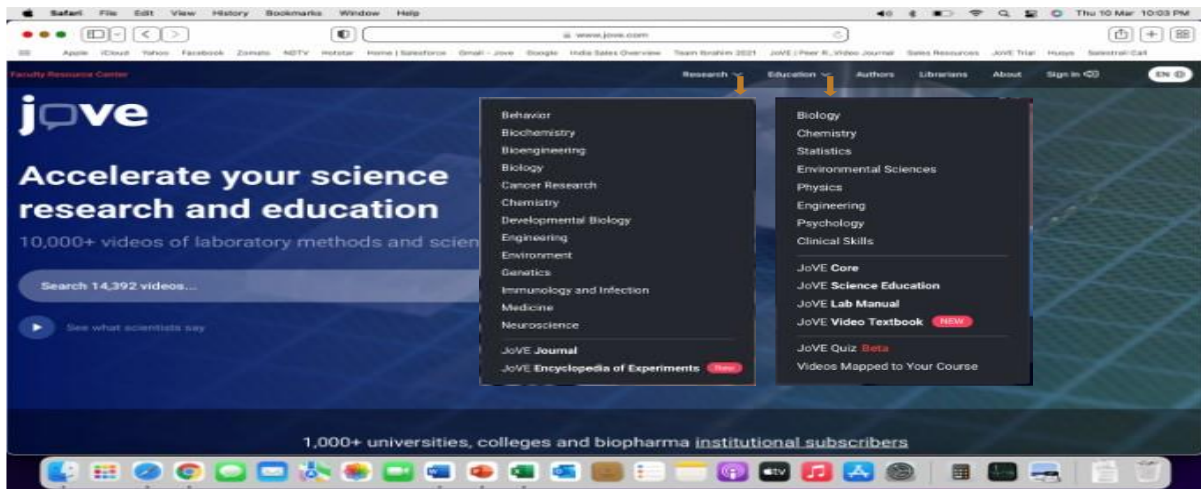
Safari File Edit View History Bookmarks Window Help

Thu 10 Mar 10:03 PM

www.jove.com

Apple iCloud Yahoo Facebook Zomato NDTV Hotstar Home | Salesforce Gmail - Jove Google India Sales Overview Team Ibrahim 2021 JoVE | Peer R...Video Journal Sales Resources JoVE Trial Hugyo Salestrail-Call

Faculty Resource Center

Research Education Authors Librarians About Sign In EN

jove

Accelerate your science research and education

10,000+ videos of laboratory methods and scien

Search 14,392 videos...

See what scientists say

Behavior
Biochemistry
Bioengineering
Biology
Cancer Research
Chemistry
Developmental Biology
Engineering
Environment
Genetics
Immunology and Infection
Medicine
Neuroscience

JoVE Journal
JoVE Encyclopedia of Experiments New

Biology
Chemistry
Statistics
Environmental Sciences
Physics
Engineering
Psychology
Clinical Skills

JoVE Core
JoVE Science Education
JoVE Lab Manual
JoVE Video Textbook NEW

JoVE Quiz Beta
Videos Mapped to Your Course

1,000+ universities, colleges and biopharma institutional subscribers